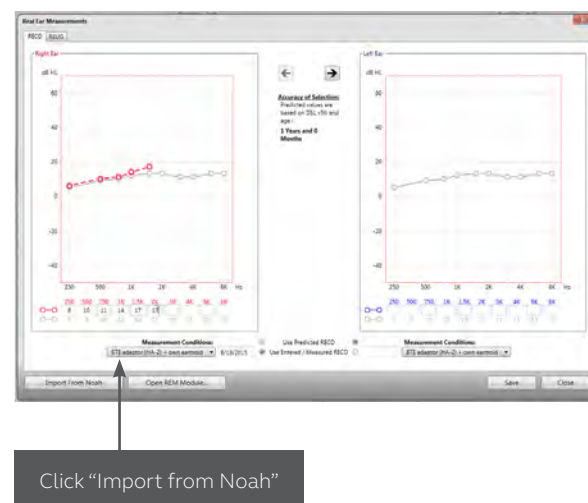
Real Ear Measurements

RECD REUG

Right Ear

dB HL

60

40

20

0

-20

-40

250 500 1K 2K 4K 8K Hz

250 500 750 1K 1.5K 2K 3K 4K 6K 8K

8 10 11 14 17 13

Accuracy of Selection:
Predicted values are based on DSL v5i and age:
1 Years and 0 Months

Left Ear

dB HL

60

40

20

0

-20

-40

250 500 1K 2K 4K 8K Hz

250 500 750 1K 1.5K 2K 3K 4K 6K 8K

Measurement Conditions:
ET3 adaptor (HA-2) + own earmold 9/18/2015

Use Predicted RECD
Use Entered / Measured RECD

Measurement Conditions:
ET3 adaptor (HA-2) + own earmold

Import from Noah
Open REM Module...
Save
Close

Click “Import from Noah”